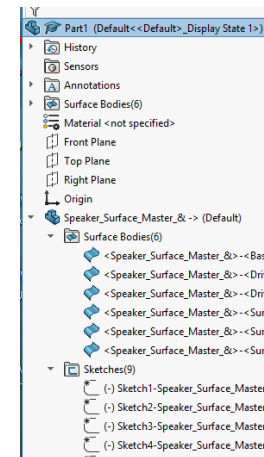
Part1 (Default<<Default>_Display State 1>)

History

Sensors

Annotations

Surface Bodies(6)

Material <not specified>

Front Plane

Top Plane

Right Plane

Origin

Speaker_Surface_Master_& -> (Default)

Surface Bodies(6)

<Speaker_Surface_Master_&>-<Bas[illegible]

<Speaker_Surface_Master_&>-<Dri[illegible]

<Speaker_Surface_Master_&>-<Dri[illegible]

<Speaker_Surface_Master_&>-<Sur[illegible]

<Speaker_Surface_Master_&>-<Sur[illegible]

<Speaker_Surface_Master_&>-<Sur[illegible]

Sketches(9)

(-) Sketch1-Speaker_Surface_Master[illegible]

(-) Sketch2-Speaker_Surface_Master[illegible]

(-) Sketch3-Speaker_Surface_Master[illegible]

(-) Sketch4-Speaker_Surface_Master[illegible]